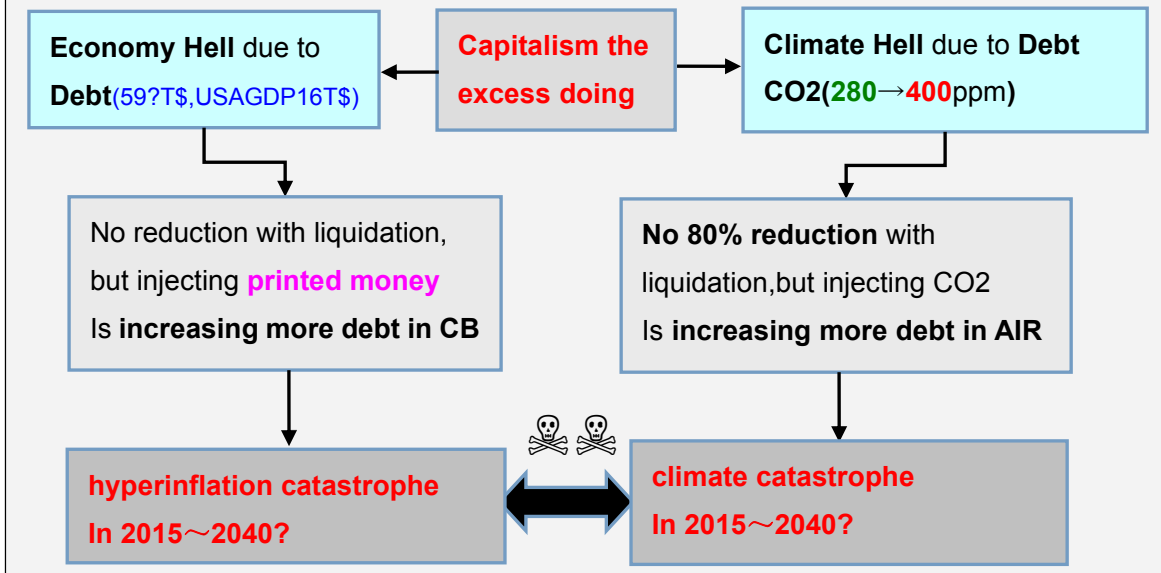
Economy Hell due to Debt(59?T$,USAGDP16T$)

Capitalism the excess doing

Climate Hell due to Debt CO2(280→400ppm)

No reduction with liquidation, but injecting printed money Is increasing more debt in CB

No 80% reduction with liquidation,but injecting CO2 Is increasing more debt in AIR

☠ ☠

hyperinflation catastrophe In 2015～2040?

climate catastrophe In 2015～2040?